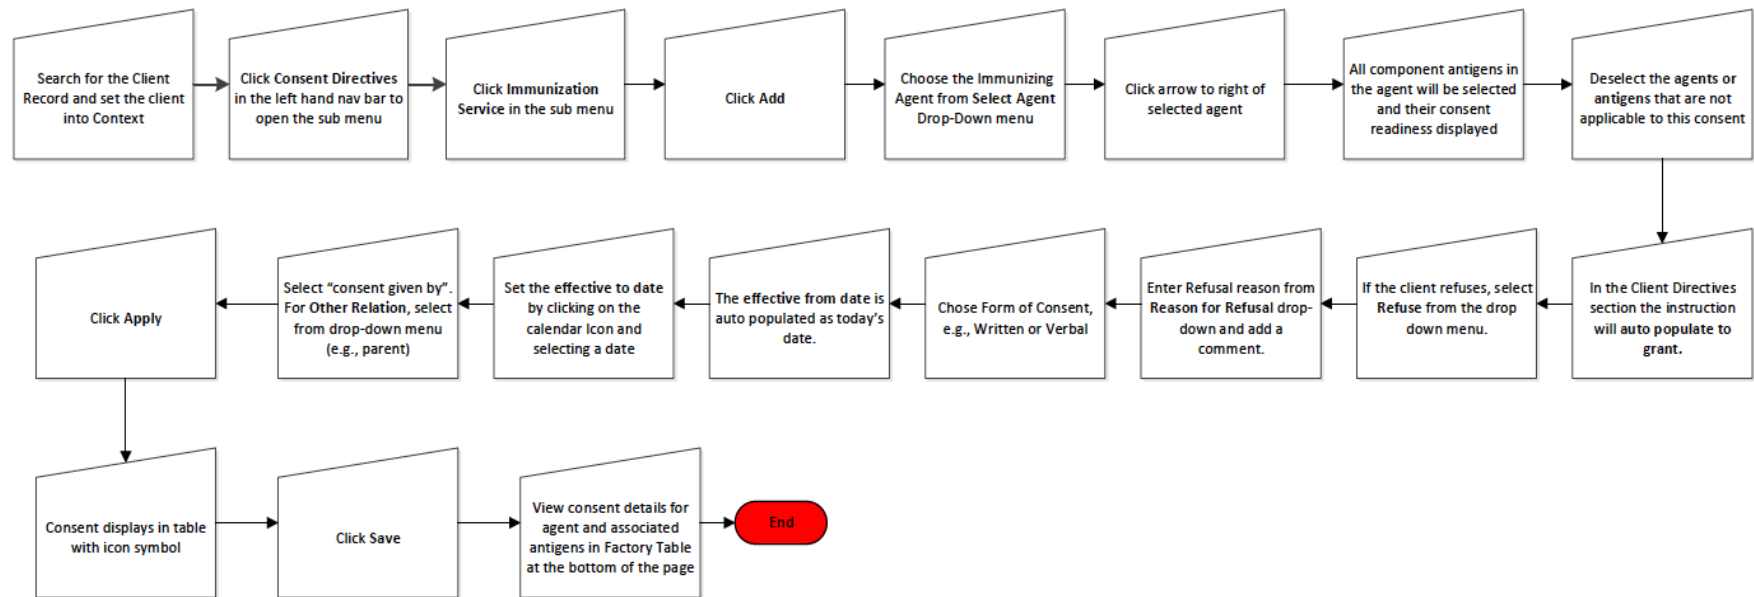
Search for the Client Record and set the client into Context

Click Consent Directives in the left hand nav bar to open the sub menu

Click Immunization Service in the sub menu

Click Add

Choose the Immunizing Agent from Select Agent Drop-Down menu

Click arrow to right of selected agent

All component antigens in the agent will be selected and their consent readiness displayed

Deselect the agents or antigens that are not applicable to this consent

In the Client Directives section the instruction will auto populate to grant.

If the client refuses, select Refuse from the drop down menu.

Enter Refusal reason from Reason for Refusal drop-down and add a comment.

Chose Form of Consent, e.g., Written or Verbal

The effective from date is auto populated as today's date.

Set the effective to date by clicking on the calendar Icon and selecting a date

Select "consent given by". For Other Relation, select from drop-down menu (e.g., parent)

Click Apply

Consent displays in table with icon symbol

Click Save

View consent details for agent and associated antigens in Factory Table at the bottom of the page

End